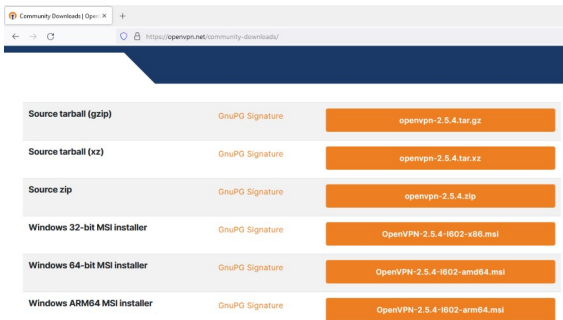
Community Downloads | Open ×  +

https://openvpn.net/community-downloads/

| Source tarball (gzip) | GnuPG Signature | openvpn-2.5.4.tar.gz |
|---|---|---|
| Source tarball (xz) | GnuPG Signature | openvpn-2.5.4.tar.xz |
| Source zip | GnuPG Signature | openvpn-2.5.4.zip |
| Windows 32-bit MSI installer | GnuPG Signature | OpenVPN-2.5.4-I602-x86.msi |
| Windows 64-bit MSI installer | GnuPG Signature | OpenVPN-2.5.4-I602-amd64.msi |
| Windows ARM64 MSI installer | GnuPG Signature | OpenVPN-2.5.4-I602-arm64.msi |